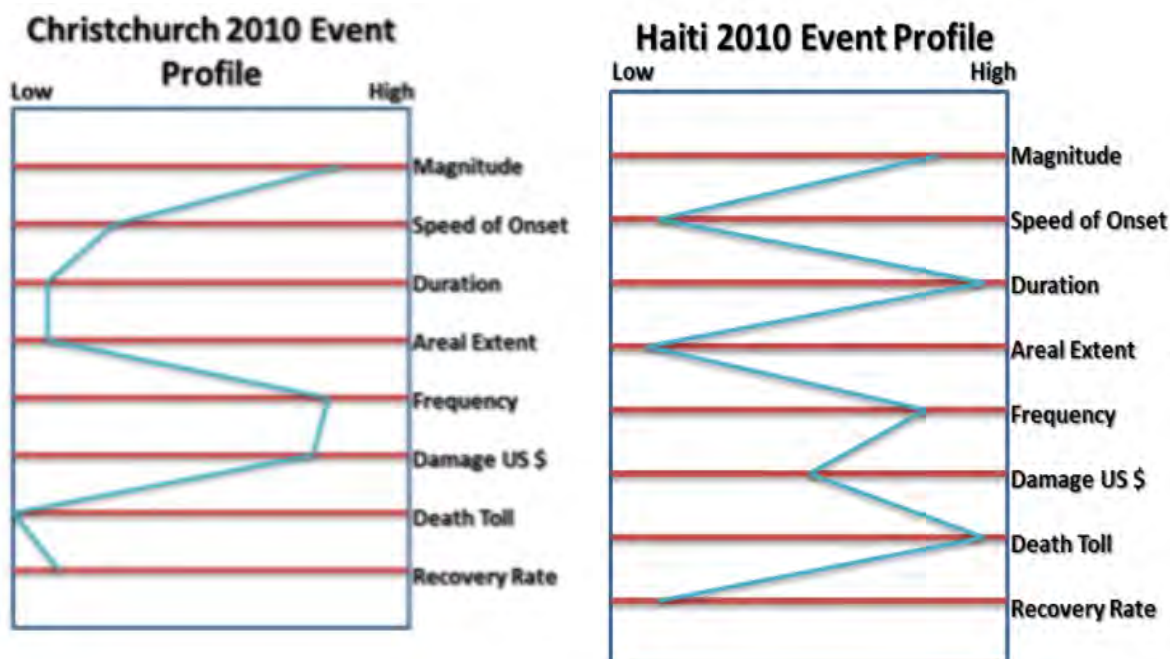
Christchurch 2010 Event Profile

Low

High

Magnitude

Speed of Onset

Duration

Areal Extent

Frequency

Damage US $

Death Toll

Recovery Rate

Haiti 2010 Event Profile

Low

High

Magnitude

Speed of Onset

Duration

Areal Extent

Frequency

Damage US $

Death Toll

Recovery Rate